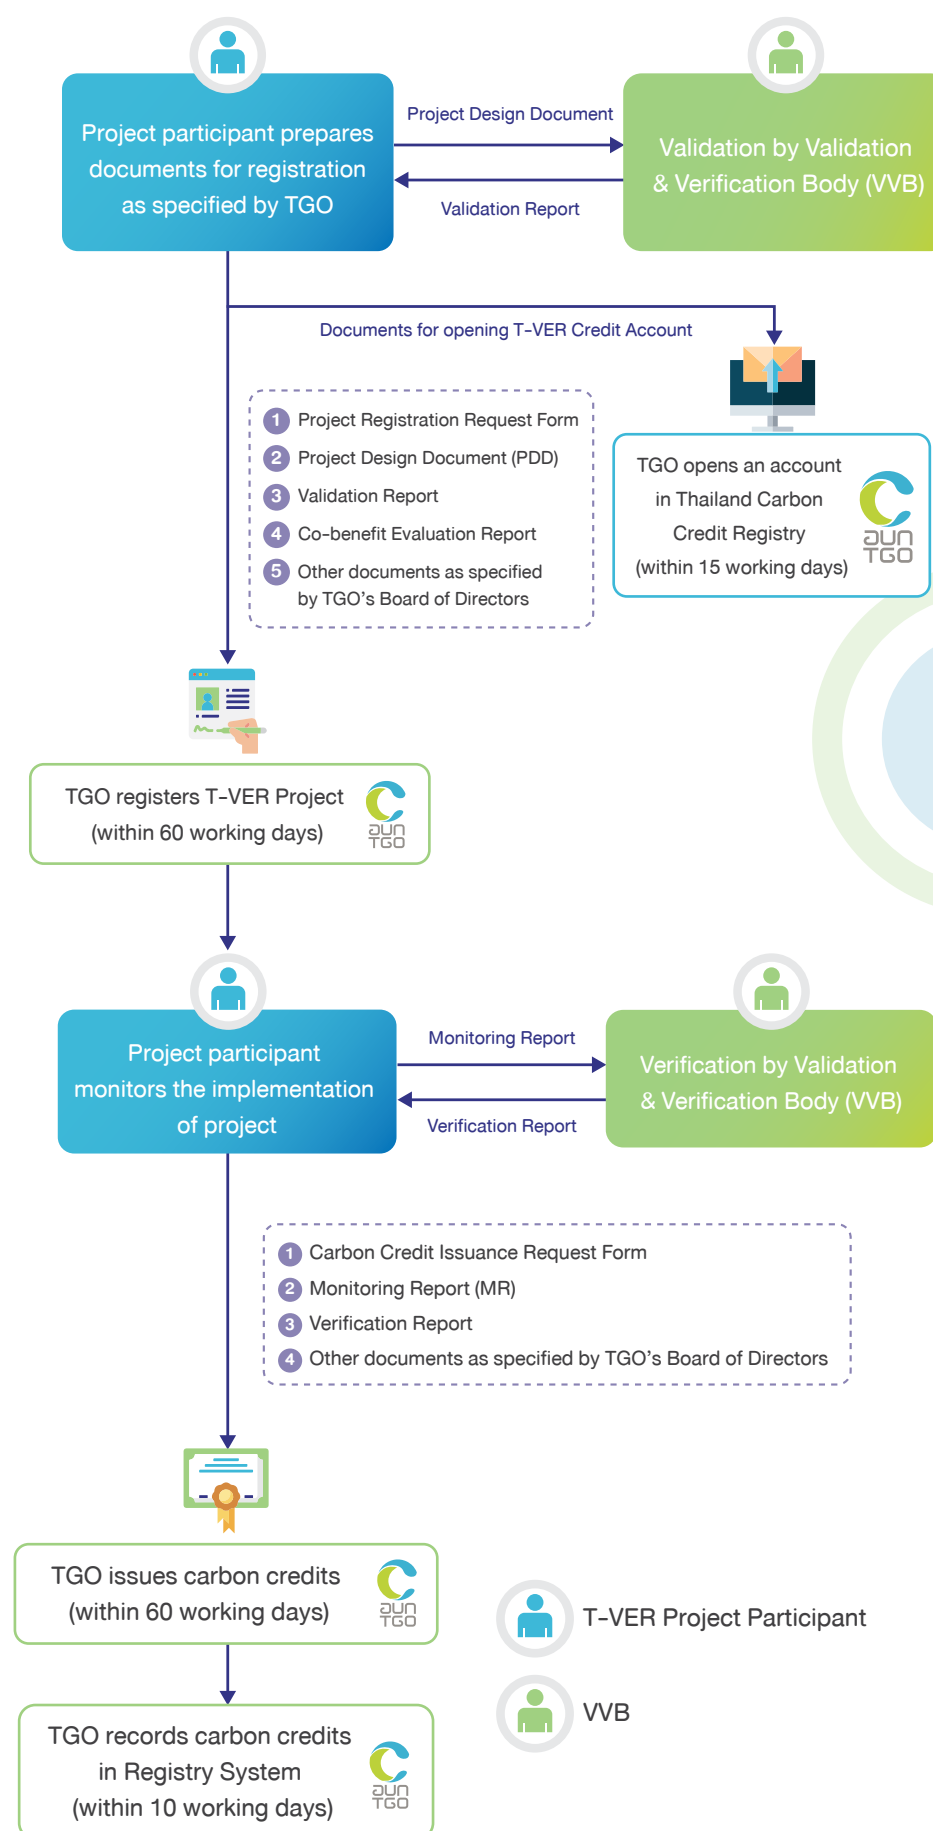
Project participant prepares documents for registration as specified by TGO

Project Design Document

Validation Report

Validation by Validation & Verification Body (VVB)

Documents for opening T-VER Credit Account

1 Project Registration Request Form
2 Project Design Document (PDD)
3 Validation Report
4 Co-benefit Evaluation Report
5 Other documents as specified by TGO's Board of Directors

TGO opens an account in Thailand Carbon Credit Registry (within 15 working days)

อบก TGO

TGO registers T-VER Project (within 60 working days)

อบก TGO

Project participant monitors the implementation of project

Monitoring Report

Verification Report

Verification by Validation & Verification Body (VVB)

1 Carbon Credit Issuance Request Form
2 Monitoring Report (MR)
3 Verification Report
4 Other documents as specified by TGO's Board of Directors

TGO issues carbon credits (within 60 working days)

อบก TGO

T-VER Project Participant

VVB

TGO records carbon credits in Registry System (within 10 working days)

อบก TGO